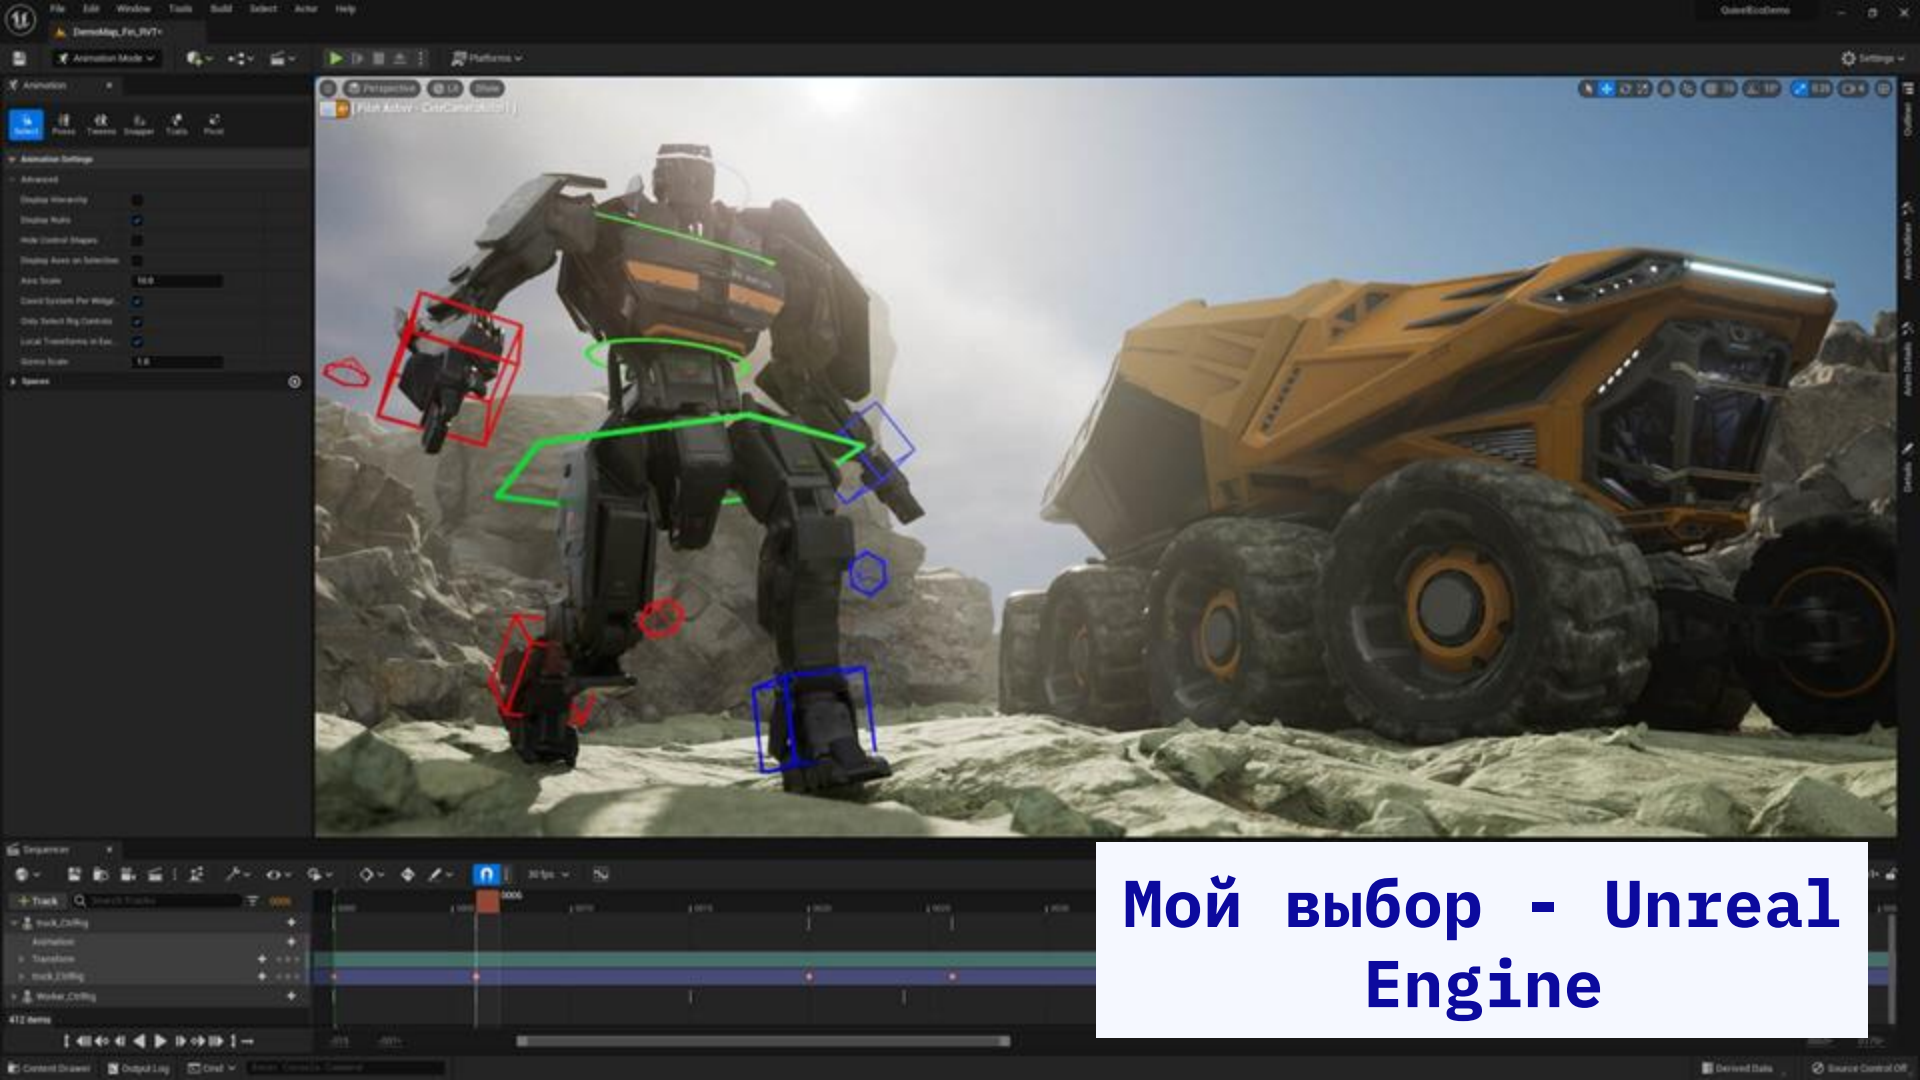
File Edit Window Tools Build Select Actor Help

DemoMap_Fin_RVT*

Animation Mode

Platforms

Settings

Animation

Select Poses Tweens Snapper Trails Pivot

Animation Settings

Advanced

Display Hierarchy

Display Nulls

Hide Control Shapes

Display Axes on Selection

Axis Scale

Coord System Per Widget

Only Select Rig Controls

Local Transforms in Each

Gizmo Scale

Spaces

Perspective

Lit

Show

Sequencer

Track

Truck_CtrlRig

Animation

Transform

truck_CtrlRig

Worker_CtrlRig

30 fps

Content Drawer

Output Log

Cmd

Derived Data

Source Control Off

Мой выбор - Unreal Engine